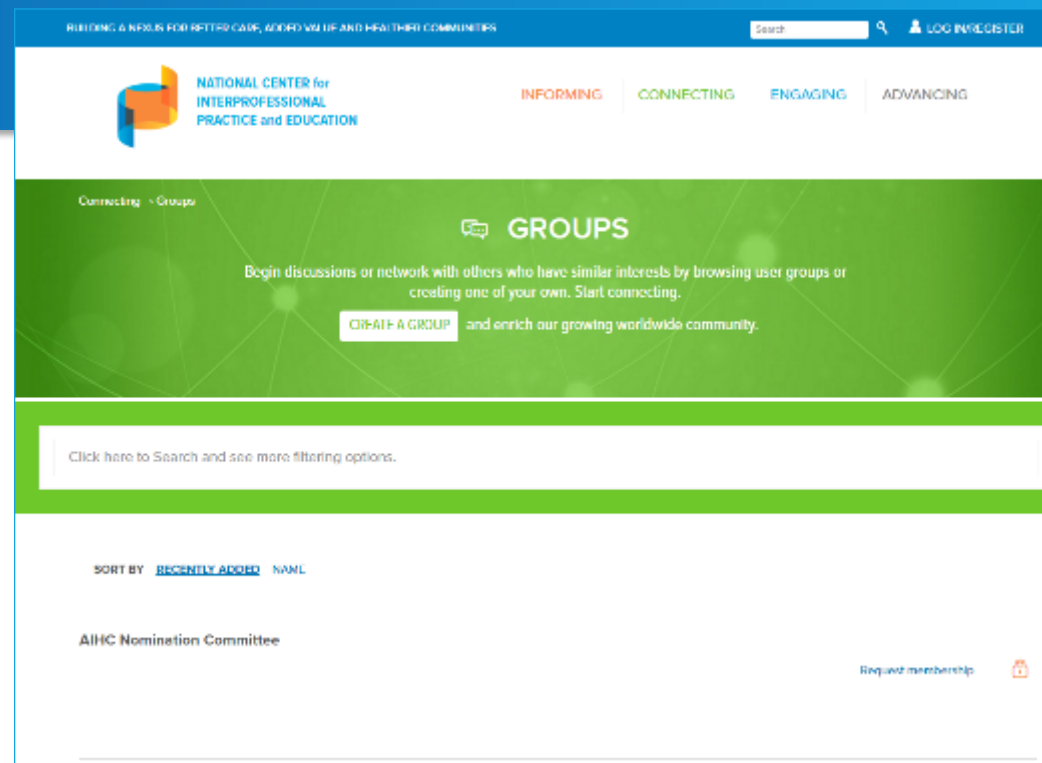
BUILDING A NEXUS FOR BETTER CARE, ADDED VALUE AND HEALTHIER COMMUNITIES

Search

LOG IN/REGISTER

NATIONAL CENTER for INTERPROFESSIONAL PRACTICE and EDUCATION

INFORMING CONNECTING ENGAGING ADVANCING

Connecting › Groups

GROUPS

Begin discussions or network with others who have similar interests by browsing user groups or creating one of your own. Start connecting.

CREATE A GROUP and enrich our growing worldwide community.

Click here to Search and see more filtering options.

SORT BY RECENTLY ADDED NAME

AIHC Nomination Committee

Request membership